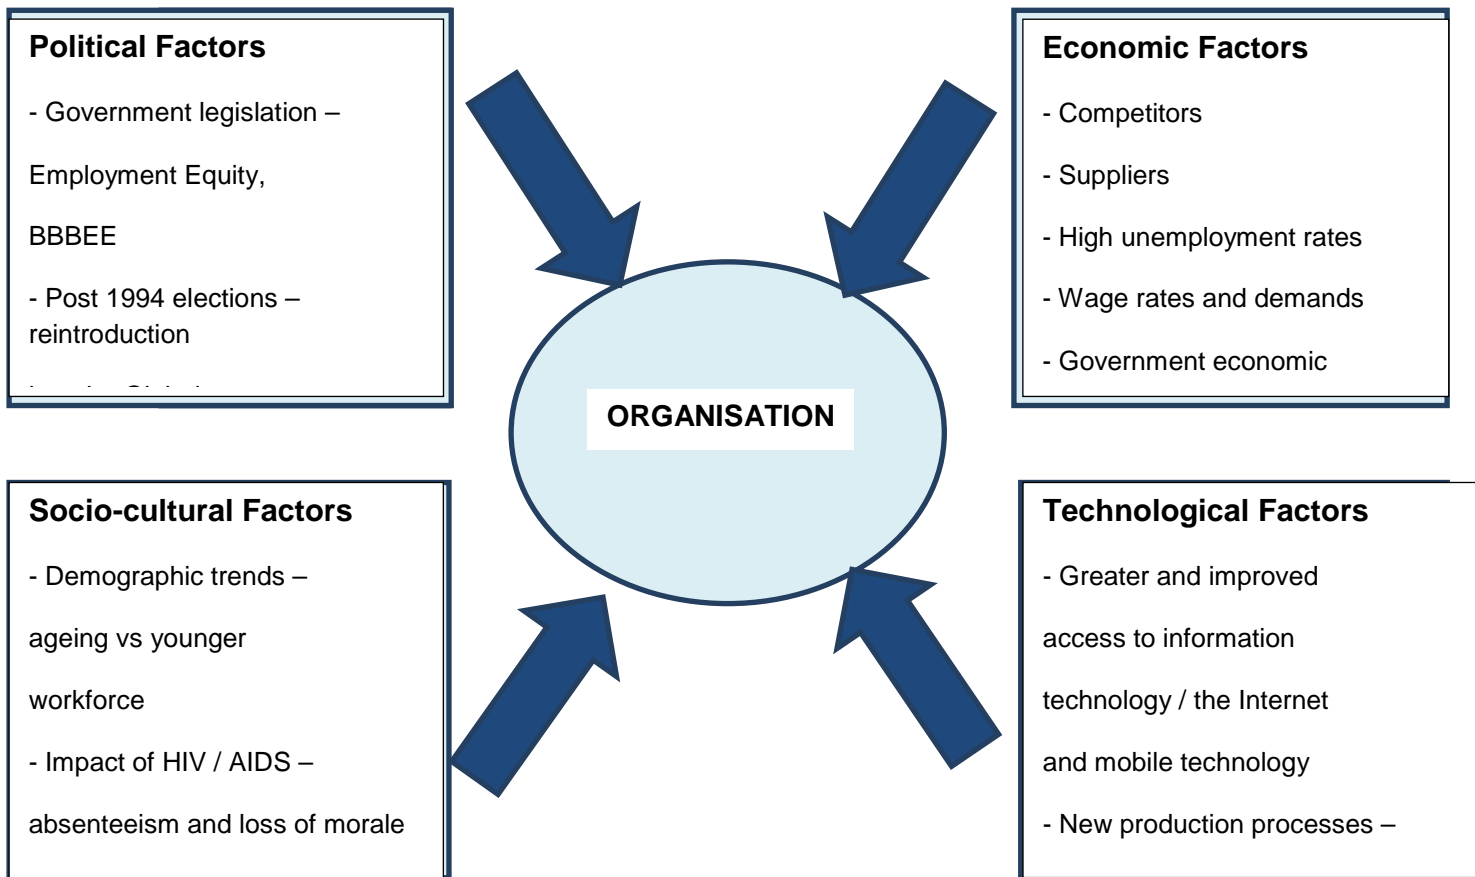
Political Factors

- Government legislation – Employment Equity, BBBEE

- Post 1994 elections – reintroduction

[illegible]

Economic Factors

- Competitors

- Suppliers

- High unemployment rates

- Wage rates and demands

- Government economic

ORGANISATION

Socio-cultural Factors

- Demographic trends – ageing vs younger workforce

- Impact of HIV / AIDS – absenteeism and loss of morale

Technological Factors

- Greater and improved access to information technology / the Internet and mobile technology

- New production processes –